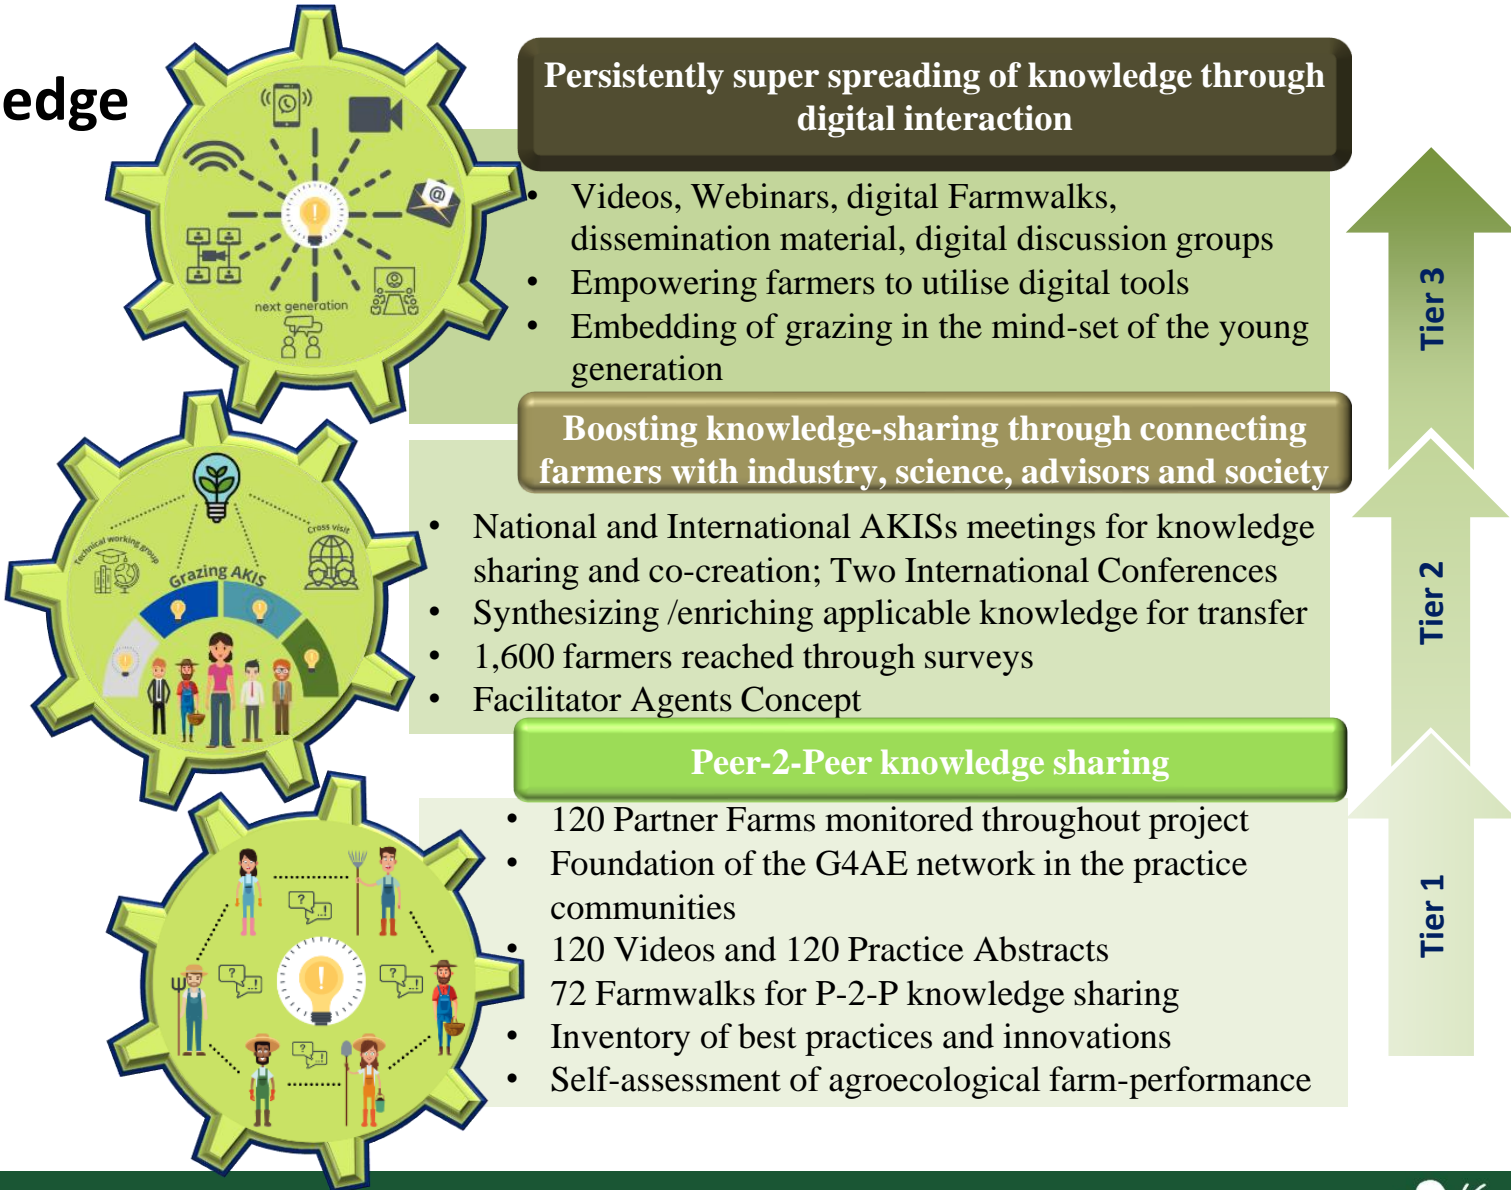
edge

next generation

Persistently super spreading of knowledge through digital interaction

- Videos, Webinars, digital Farmwalks, dissemination material, digital discussion groups
- Empowering farmers to utilise digital tools
- Embedding of grazing in the mind-set of the young generation

Tier 3

Technical working group

Grazing AKIS

Cross visit

Boosting knowledge-sharing through connecting farmers with industry, science, advisors and society

- National and International AKISs meetings for knowledge sharing and co-creation; Two International Conferences
- Synthesizing /enriching applicable knowledge for transfer
- 1,600 farmers reached through surveys
- Facilitator Agents Concept

Tier 2

Peer-2-Peer knowledge sharing

- 120 Partner Farms monitored throughout project
- Foundation of the G4AE network in the practice communities
- 120 Videos and 120 Practice Abstracts
72 Farmwalks for P-2-P knowledge sharing
- Inventory of best practices and innovations
- Self-assessment of agroecological farm-performance

Tier 1